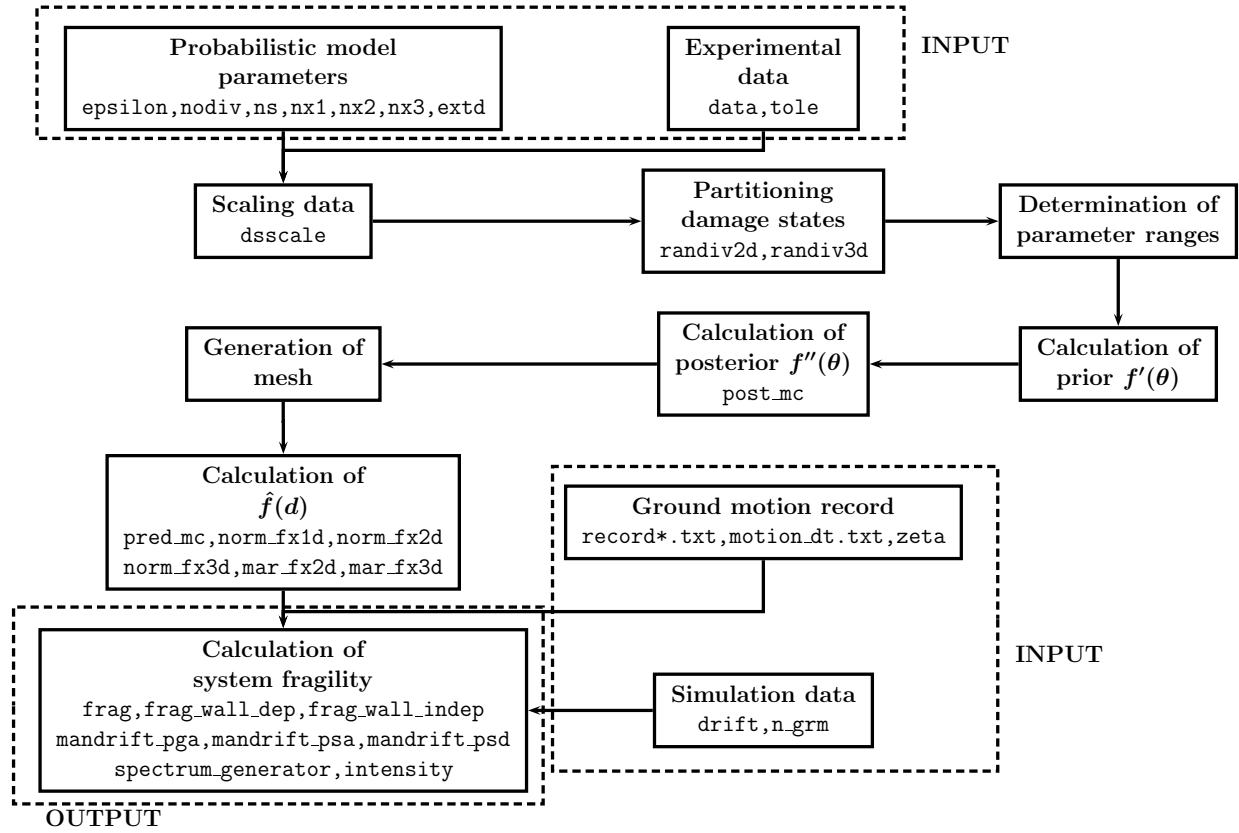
Probabilistic model parameters
epsilon,nodiv,ns,nx1,nx2,nx3,extd

Experimental data
data,tole

INPUT

Scaling data
dsscale

Partitioning damage states
randiv2d,randiv3d

Determination of parameter ranges

Calculation of prior $f'(\theta)$

Calculation of posterior $f''(\theta)$
post_mc

Generation of mesh

Calculation of $\hat{f}(d)$
pred_mc,norm_fx1d,norm_fx2d
norm_fx3d,mar_fx2d,mar_fx3d

Ground motion record
record*.txt,motion_dt.txt,zeta

INPUT

Calculation of system fragility
frag,frag_wall_dep,frag_wall_indep
mandrift_pga,mandrift_psa,mandrift_psd
spectrum_generator,intensity

Simulation data
drift,n_grm

OUTPUT